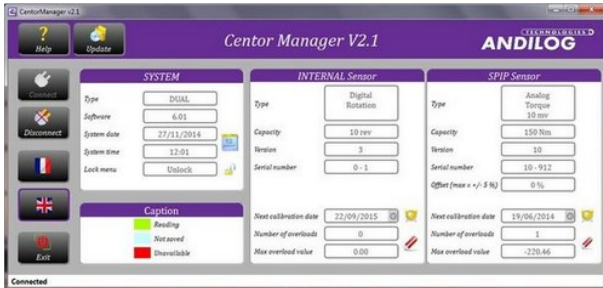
CentorManager v2.1

Help

Update

Centor Manager V2.1

TECHNOLOGIES ANDILOG

Connect

Disconnect

Exit

SYSTEM

Type: DUAL
Software: 6.01
System date: 27/11/2014
System time: 12:01
Lock menu: Unlock

Caption

Reading
Not saved
Unavailable

INTERNAL Sensor

Type: Digital Rotation
Capacity: 10 rev
Version: 3
Serial number: 0 - 1

Next calibration date: 22/09/2015
Number of overloads: 0
Max overload value: 0.00

SPIP Sensor

Type: Analog Torque 10 mv
Capacity: 150 Nm
Version: 10
Serial number: 10 - 912
Offset (max = +/- 5 %): 0 %

Next calibration date: 19/06/2014
Number of overloads: 1
Max overload value: -220.46

Connected